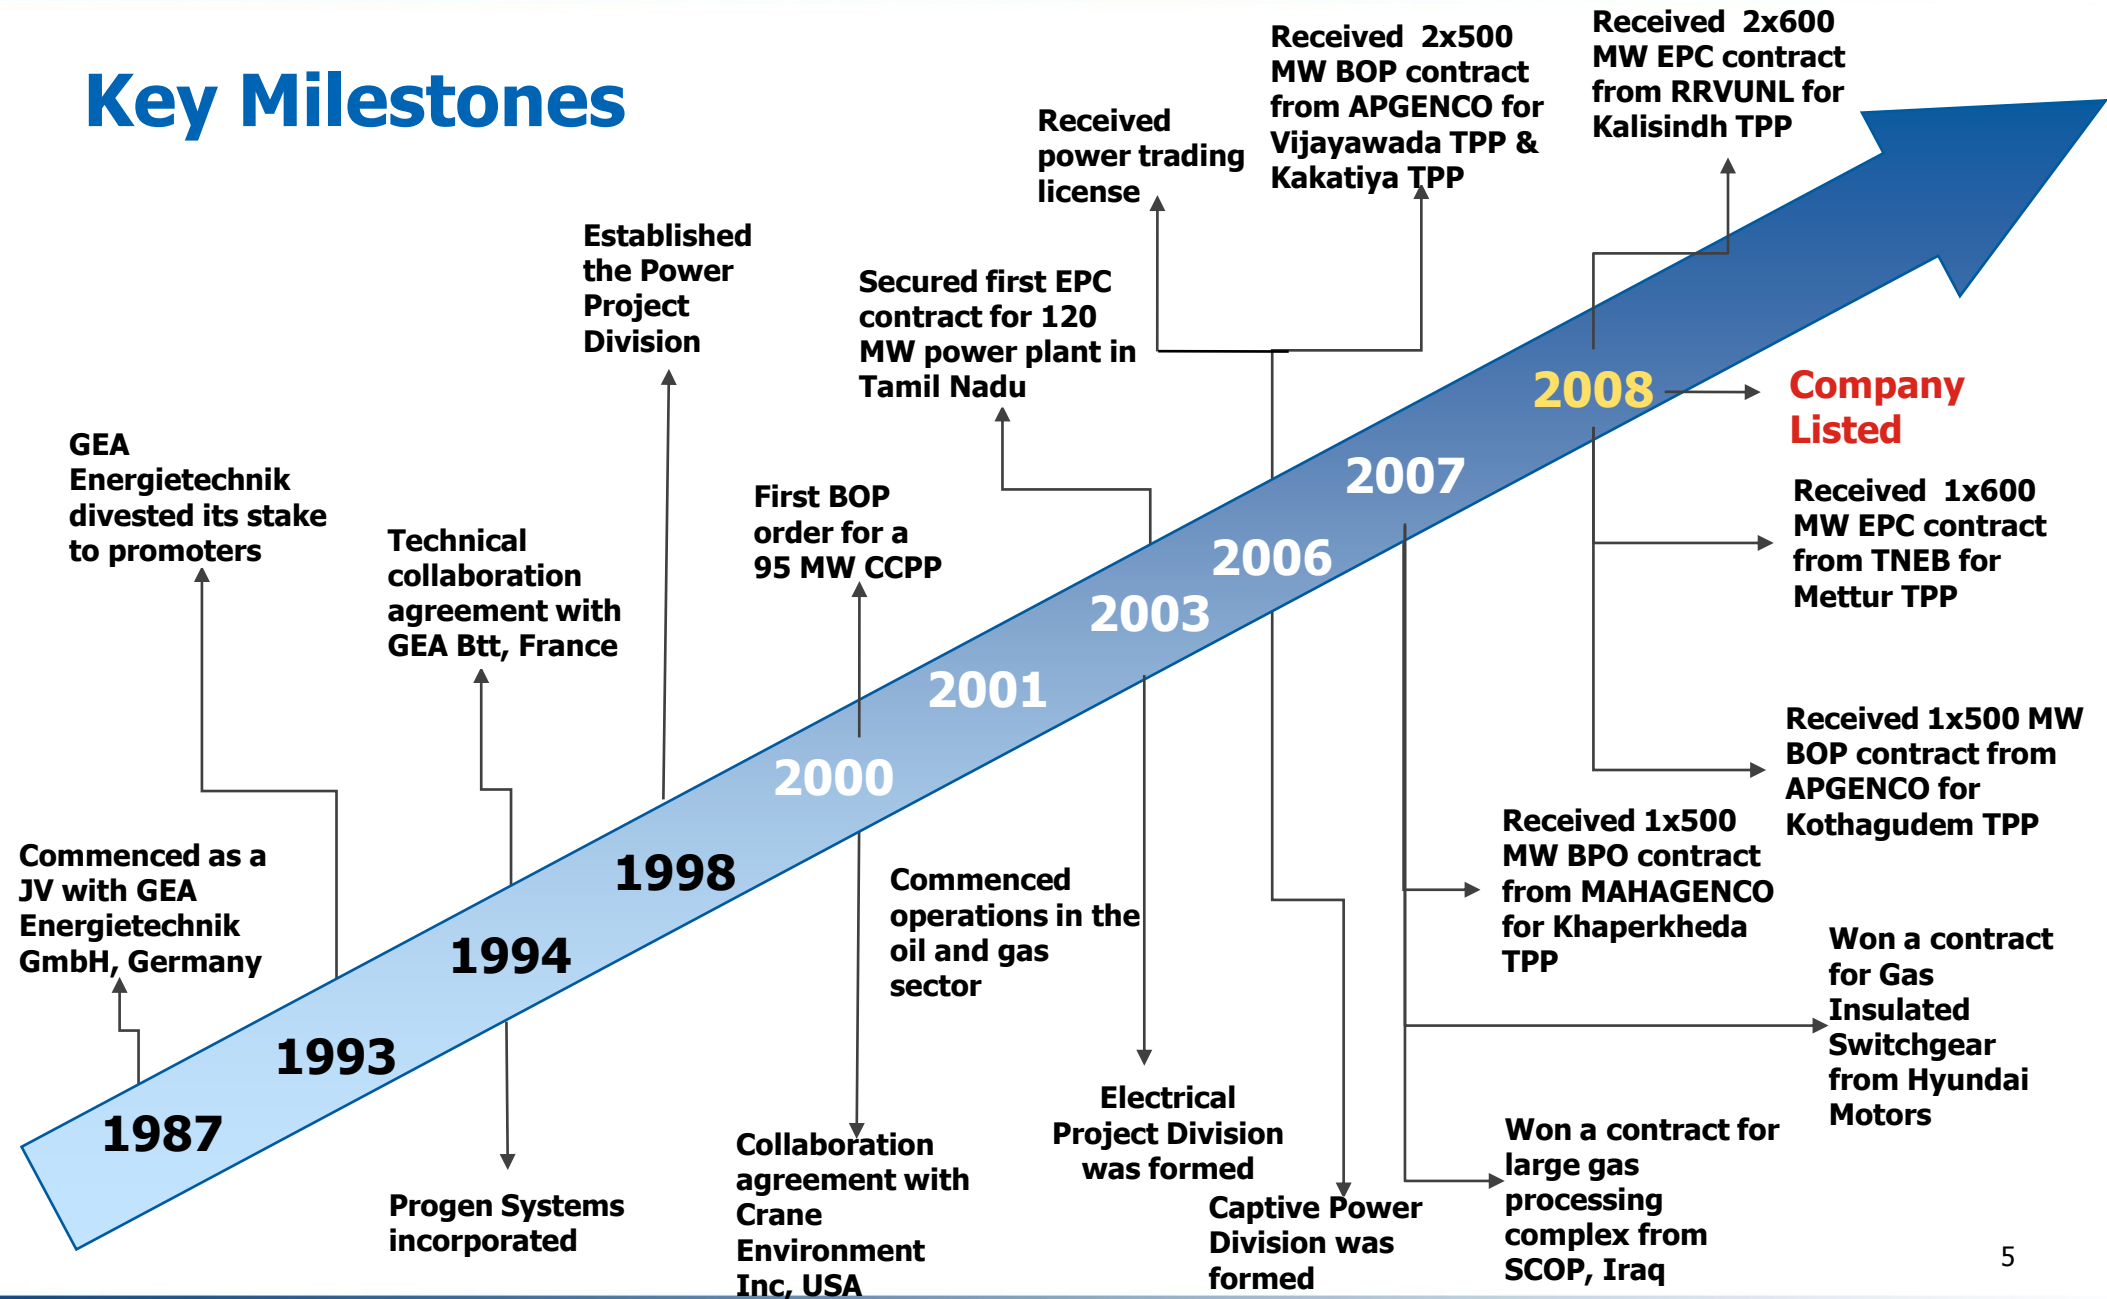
Key Milestones

Received 2x600 MW EPC contract from RRVUNL for Kalisindh TPP

Received 2x500 MW BOP contract from APGENCO for Vijayawada TPP & Kakatiya TPP

Received power trading license

Established the Power Project Division

Secured first EPC contract for 120 MW power plant in Tamil Nadu

GEA Energietechnik divested its stake to promoters

Technical collaboration agreement with GEA Btt, France

First BOP order for a 95 MW CCPP

2008

Company Listed

2007

2006

2003

2001

2000

1998

1994

1993

1987

Received 1x600 MW EPC contract from TNEB for Mettur TPP

Received 1x500 MW BOP contract from APGENCO for Kothagudem TPP

Received 1x500 MW BPO contract from MAHAGENCO for Khaperkheda TPP

Commenced as a JV with GEA Energietechnik GmbH, Germany

Commenced operations in the oil and gas sector

Won a contract for Gas Insulated Switchgear from Hyundai Motors

Electrical Project Division was formed

Won a contract for large gas processing complex from SCOP, Iraq

Progen Systems incorporated

Collaboration agreement with Crane Environment Inc, USA

Captive Power Division was formed

5